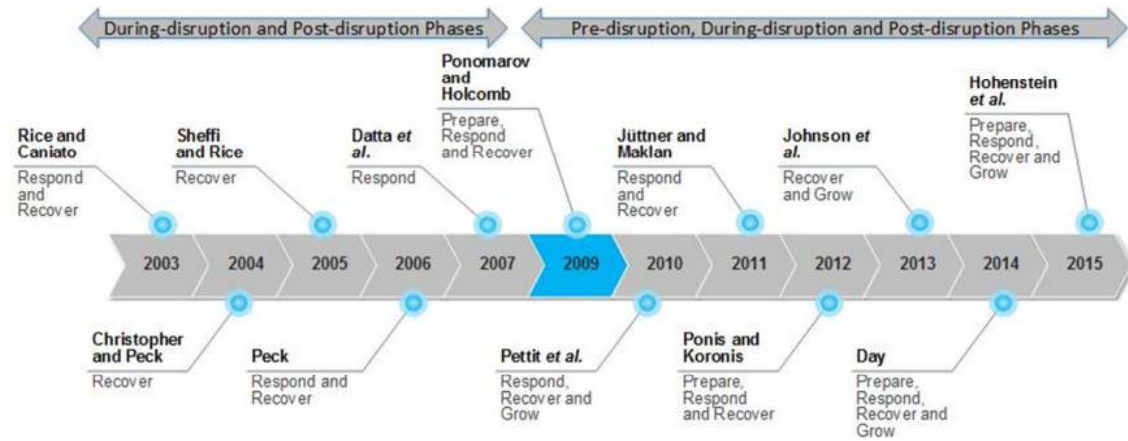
During-disruption and Post-disruption Phases

Pre-disruption, During-disruption and Post-disruption Phases

Rice and Caniato
Respond and Recover

Sheffi and Rice
Recover

Datta *et al.*
Respond

Ponomarov and Holcomb
Prepare, Respond and Recover

Jüttner and Maklan
Respond and Recover

Johnson *et al.*
Recover and Grow

Hohenstein *et al.*
Prepare, Respond, Recover and Grow

2003 2004 2005 2006 2007 2009 2010 2011 2012 2013 2014 2015

Christopher and Peck
Recover

Peck
Respond and Recover

Pettit *et al.*
Respond, Recover and Grow

Ponis and Koronis
Prepare, Respond and Recover

Day
Prepare, Respond, Recover and Grow